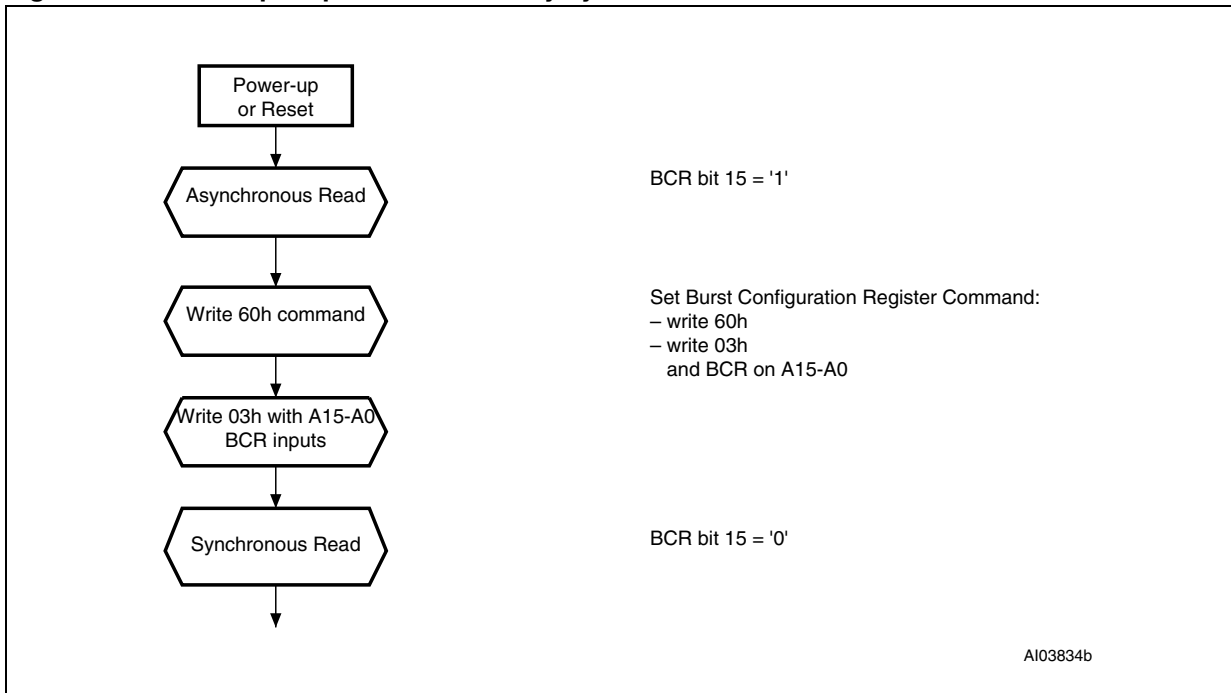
Power-up or Reset

Asynchronous Read

BCR bit 15 = '1'

Write 60h command

Set Burst Configuration Register Command:
– write 60h
– write 03h
and BCR on A15-A0

Write 03h with A15-A0 BCR inputs

Synchronous Read

BCR bit 15 = '0'

AI03834b